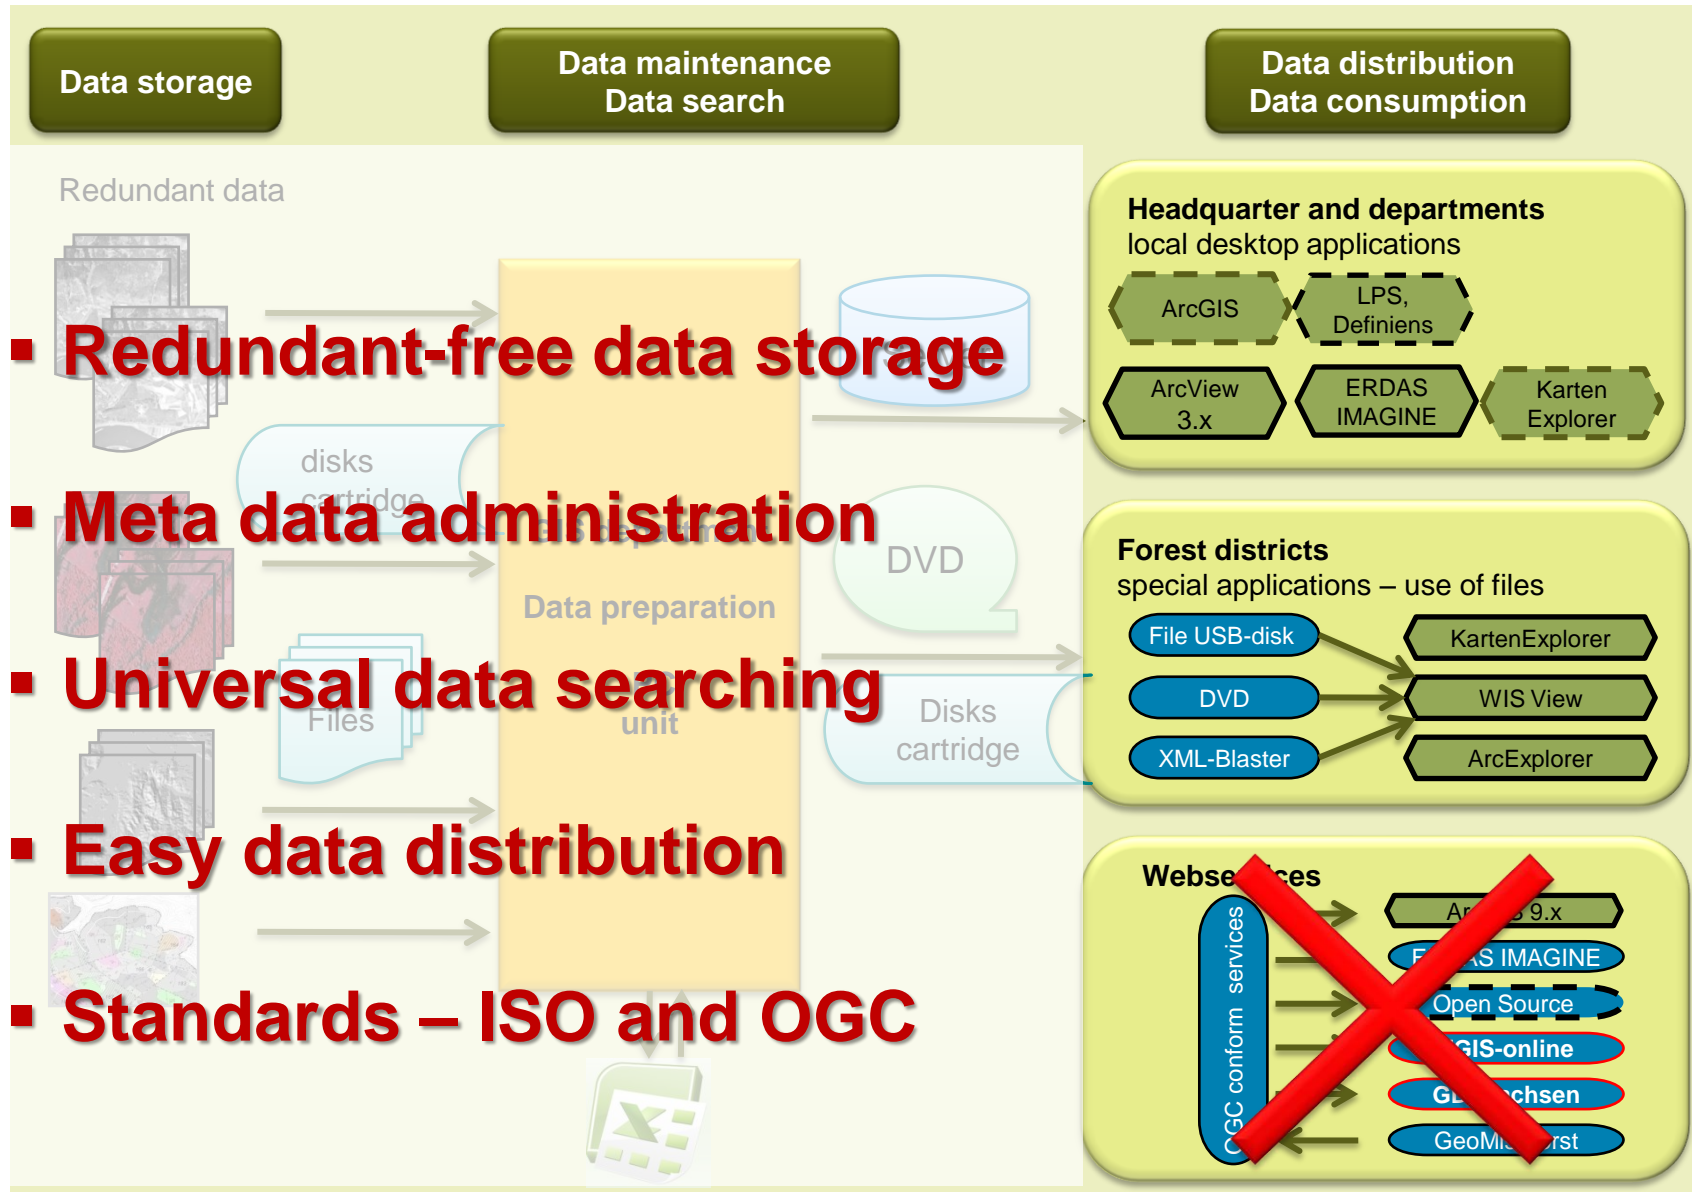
Data storage

Data maintenance
Data search

Data distribution
Data consumption

Redundant data

▪ Redundant-free data storage

disks
cartridge

▪ Meta data administration

DVD

Data preparation

▪ Universal data searching

Files

unit

Disks
cartridge

▪ Easy data distribution

▪ Standards – ISO and OGC

Headquarter and departments
local desktop applications

ArcGIS

LPS,
Definiens

ArcView
3.x

ERDAS
IMAGINE

Karten
Explorer

Forest districts
special applications – use of files

File USB-disk

KartenExplorer

DVD

WIS View

XML-Blaster

ArcExplorer

Webse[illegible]ces

OGC conform services

Ar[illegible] 9.x

E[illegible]S IMAGINE

Open Source

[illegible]GIS-online

G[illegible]chsen

GeoMi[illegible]rst